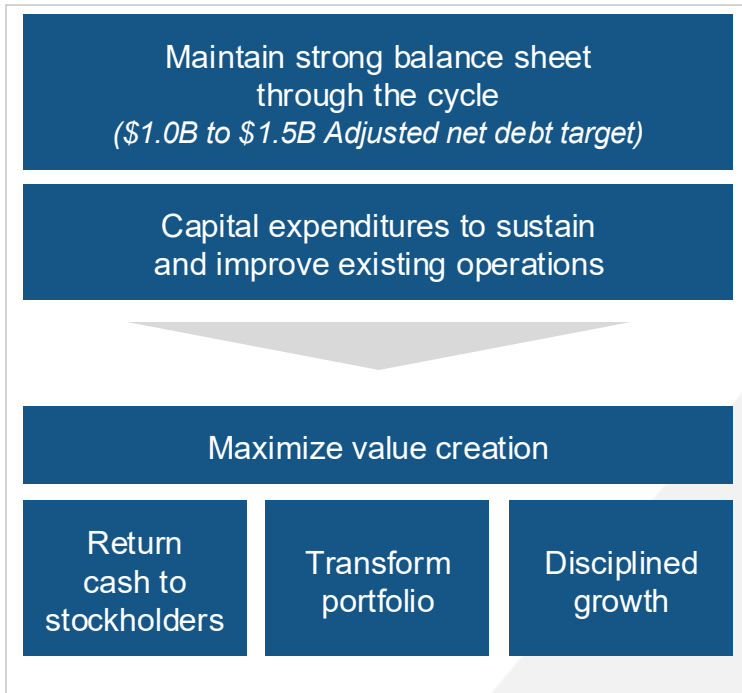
Maintain strong balance sheet through the cycle
($1.0B to $1.5B Adjusted net debt target)

Capital expenditures to sustain and improve existing operations

Maximize value creation

Return cash to stockholders

Transform portfolio

Disciplined growth